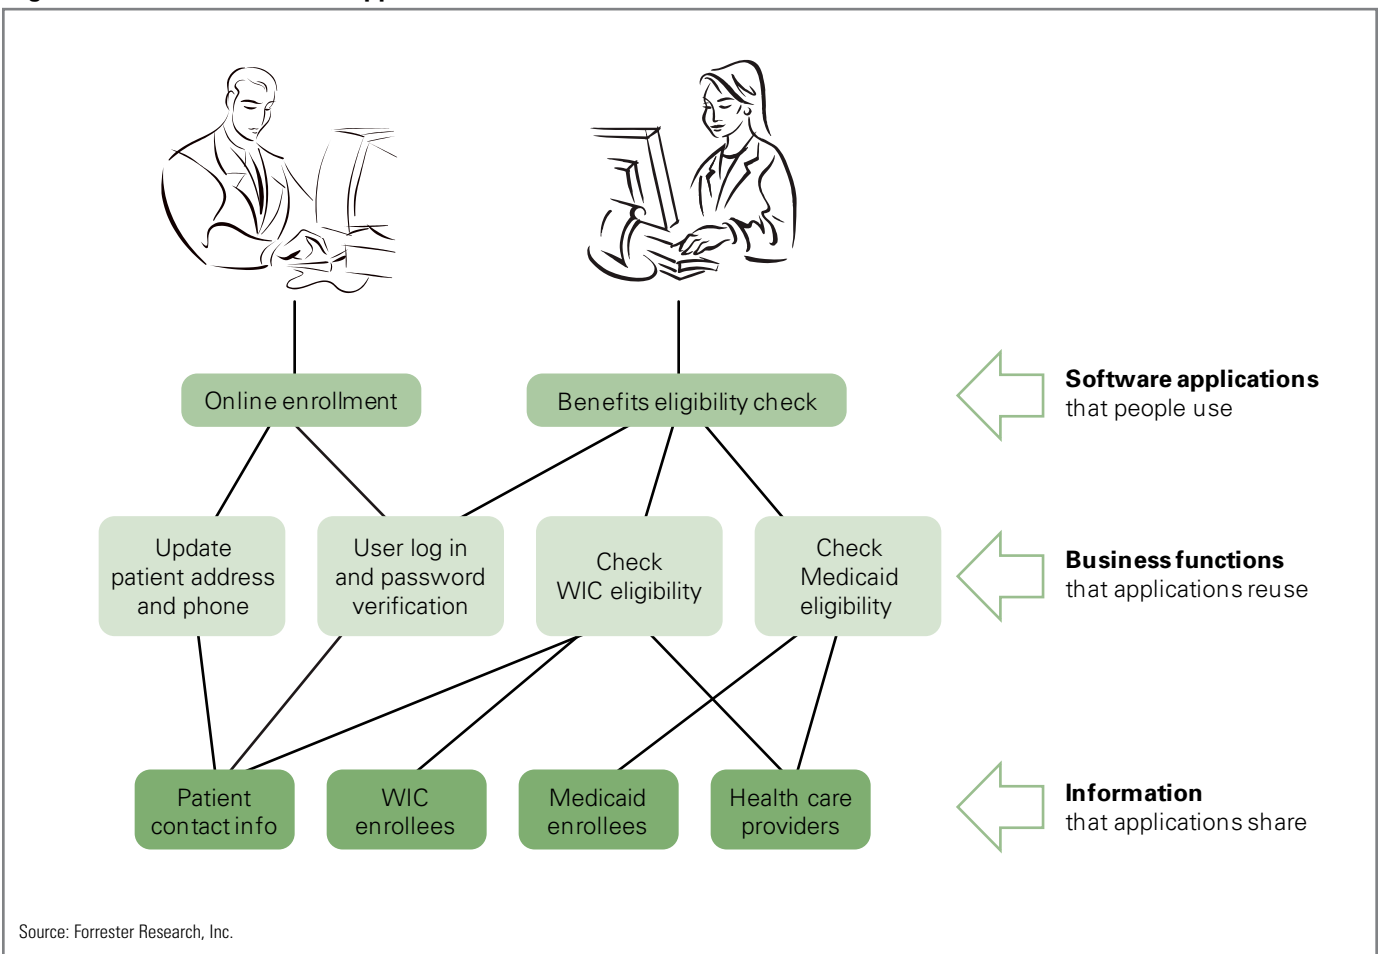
Online enrollment

Benefits eligibility check

**Software applications** that people use

Update patient address and phone

User log in and password verification

Check WIC eligibility

Check Medicaid eligibility

**Business functions** that applications reuse

Patient contact info

WIC enrollees

Medicaid enrollees

Health care providers

**Information** that applications share

Source: Forrester Research, Inc.